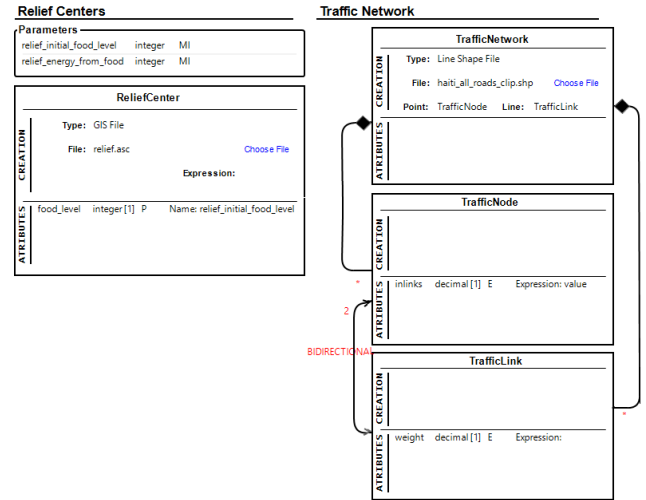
Relief Centers

Parameters

| relief_initial_food_level | integer | MI |
|---|---|---|
| relief_energy_from_food | integer | MI |

ReliefCenter

CREATION

Type: GIS File

File: relief.asc Choose File

Expression:

ATRIBUTES

food_level integer [1] P Name: relief_initial_food_level

Traffic Network

TrafficNetwork

CREATION

Type: Line Shape File

File: haiti_all_roads_clip.shp Choose File

Point: TrafficNode Line: TrafficLink

ATRIBUTES

TrafficNode

CREATION

ATRIBUTES

inlinks decimal [1] E Expression: value

*

2

BIDIRECTIONAL

TrafficLink

CREATION

ATRIBUTES

weight decimal [1] E Expression:

*